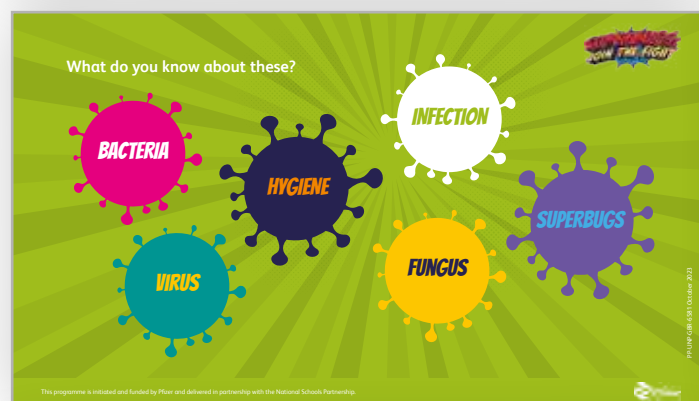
What do you know about these?

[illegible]

BACTERIA

HYGIENE

INFECTION

SUPERBUGS

VIRUS

FUNGUS

PP-UNP-GBR-6581 October 2021

This programme is initiated and funded by Pfizer and delivered in partnership with the National Schools Partnership.

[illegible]